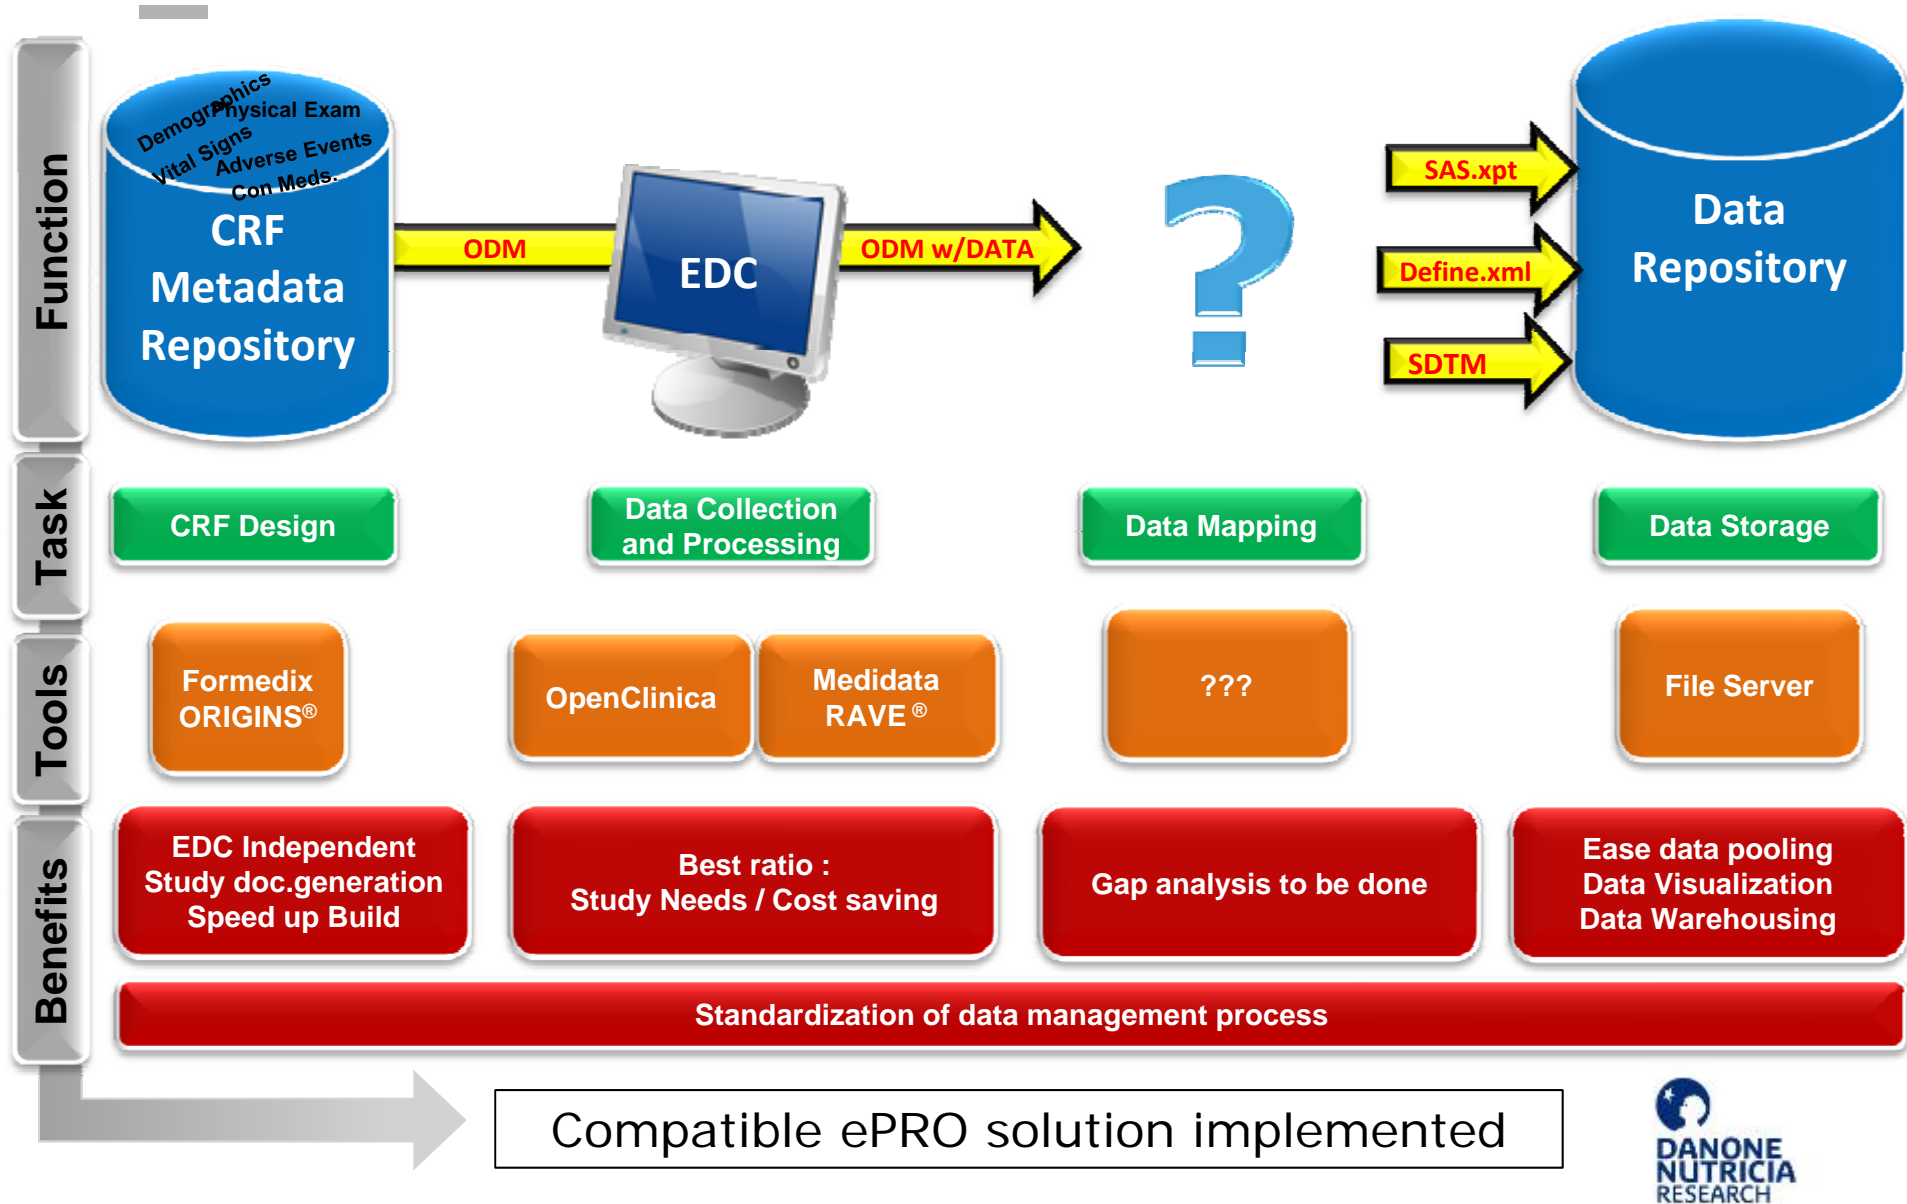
Function

Demographics
Physical Exam
Vital Signs
Adverse Events
Con Meds.

CRF Metadata Repository

ODM

EDC

ODM w/DATA

?

SAS.xpt

Define.xml

SDTM

Data Repository

Task

CRF Design

Data Collection and Processing

Data Mapping

Data Storage

Tools

Formedix ORIGINS®

OpenClinica

Medidata RAVE®

???

File Server

Benefits

EDC Independent
Study doc.generation
Speed up Build

Best ratio :
Study Needs / Cost saving

Gap analysis to be done

Ease data pooling
Data Visualization
Data Warehousing

Standardization of data management process

Compatible ePRO solution implemented

DANONE NUTRICIA RESEARCH